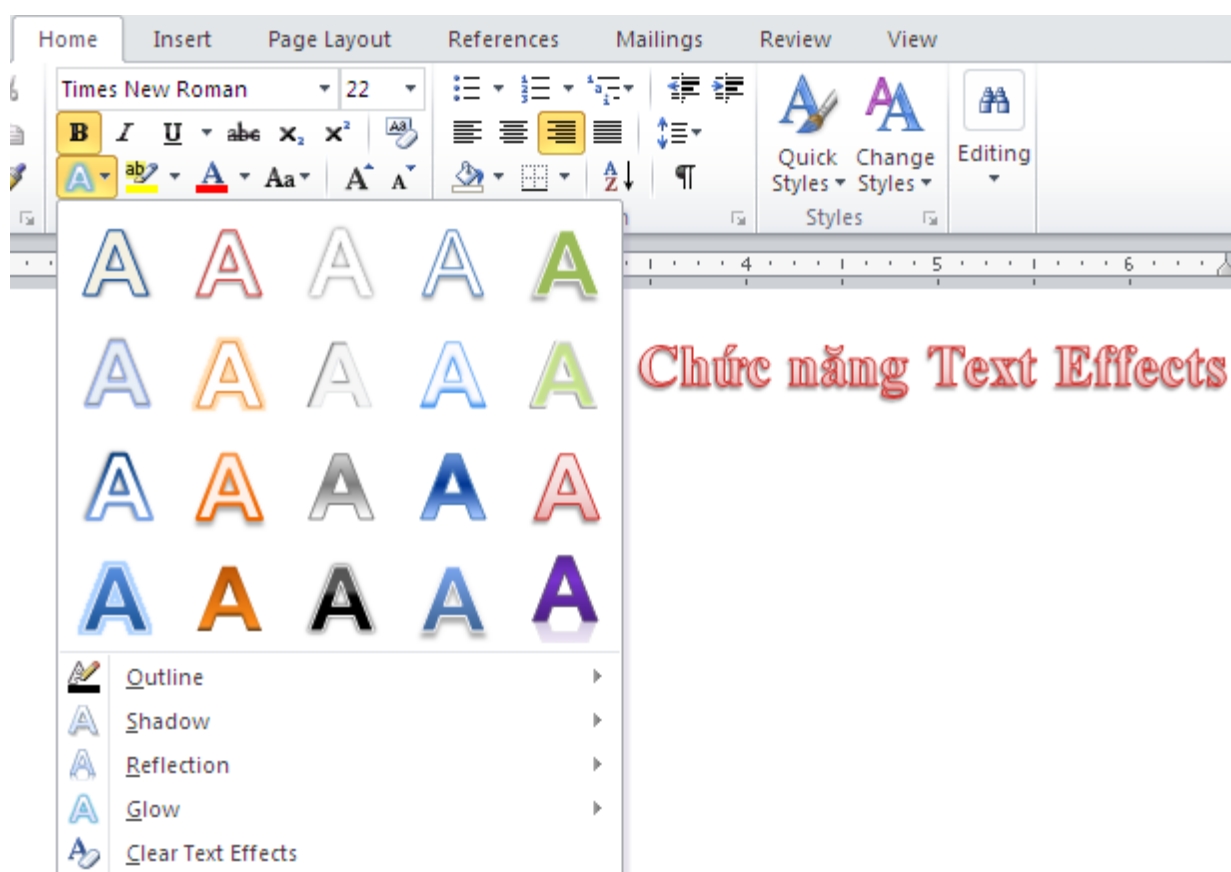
Home Insert Page Layout References Mailings Review View

Times New Roman 22

B I U abe $x_2$ $x^2$

A ab A Aa A A

Quick Styles Change Styles Editing

Styles

4 5 6

Chức năng Text Effects

Outline
Shadow
Reflection
Glow
Clear Text Effects